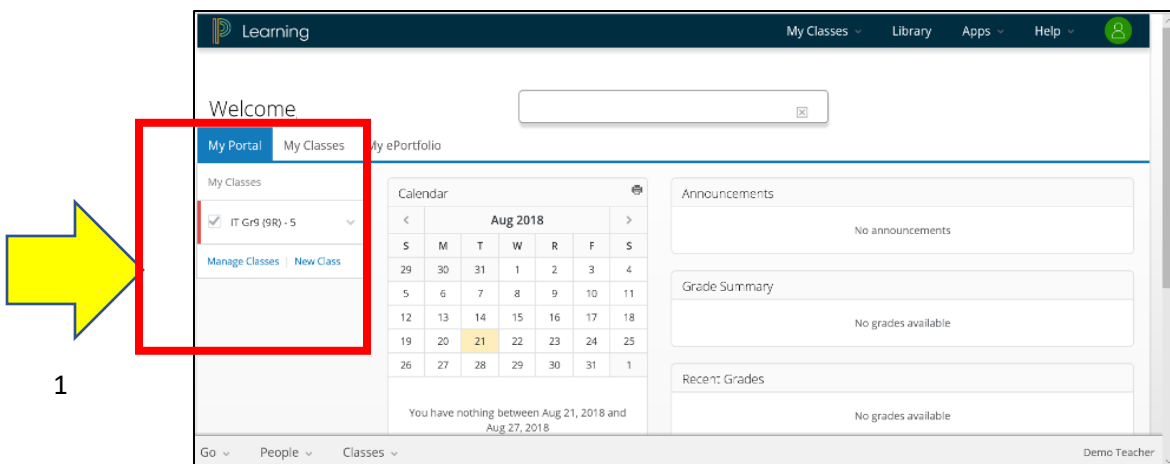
Learning

My Classes Library Apps Help

Welcome

My Portal My Classes My ePortfolio

My Classes

IT Gr9 (9R) - 5

Manage Classes | New Class

Calendar

| < | Aug 2018 | | | | | > |
|---|---|---|---|---|---|---|
| S | M | T | W | R | F | S |
| 29 | 30 | 31 | 1 | 2 | 3 | 4 |
| 5 | 6 | 7 | 8 | 9 | 10 | 11 |
| 12 | 13 | 14 | 15 | 16 | 17 | 18 |
| 19 | 20 | 21 | 22 | 23 | 24 | 25 |
| 26 | 27 | 28 | 29 | 30 | 31 | 1 |

You have nothing between Aug 21, 2018 and Aug 27, 2018

Announcements

No announcements

Grade Summary

No grades available

Recent Grades

No grades available

1

Go People Classes

Demo Teacher